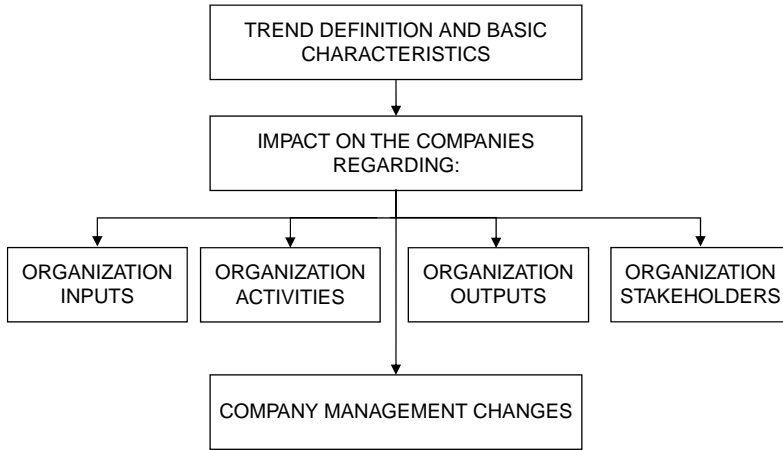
TREND DEFINITION AND BASIC CHARACTERISTICS

IMPACT ON THE COMPANIES REGARDING:

ORGANIZATION INPUTS

ORGANIZATION ACTIVITIES

ORGANIZATION OUTPUTS

ORGANIZATION STAKEHOLDERS

COMPANY MANAGEMENT CHANGES